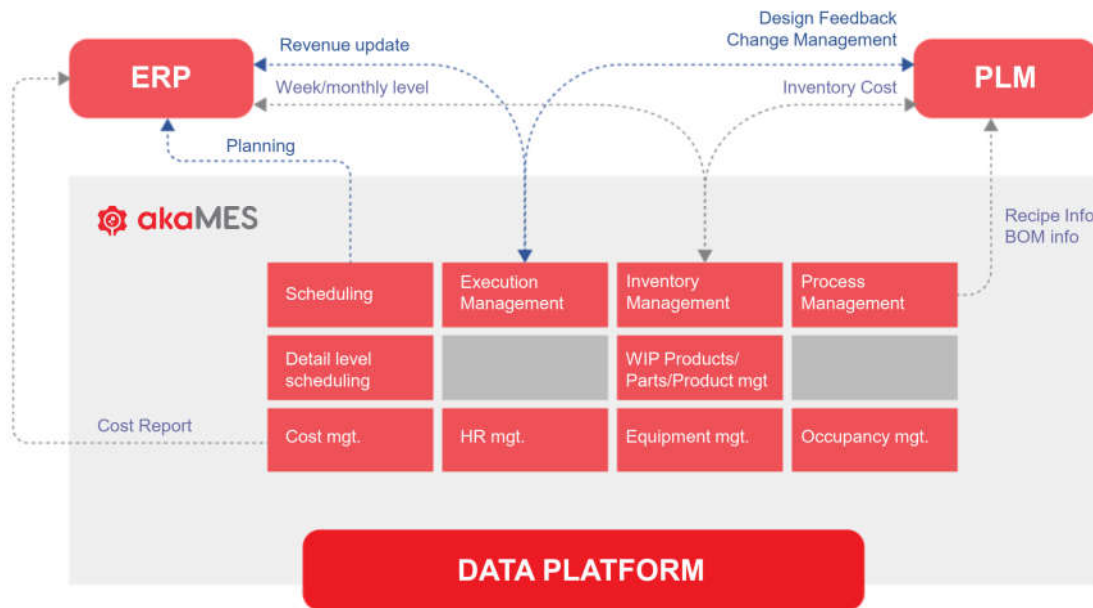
ERP

Revenue update

Week/monthly level

Design Feedback
Change Management

Inventory Cost

PLM

Planning

akaMES

Recipe Info
BOM info

| Scheduling | Execution Management | Inventory Management | Process Management |
|---|---|---|---|
| Detail level scheduling | | WIP Products/ Parts/Product mgt | |
| Cost mgt. | HR mgt. | Equipment mgt. | Occupancy mgt. |

Cost Report

DATA PLATFORM